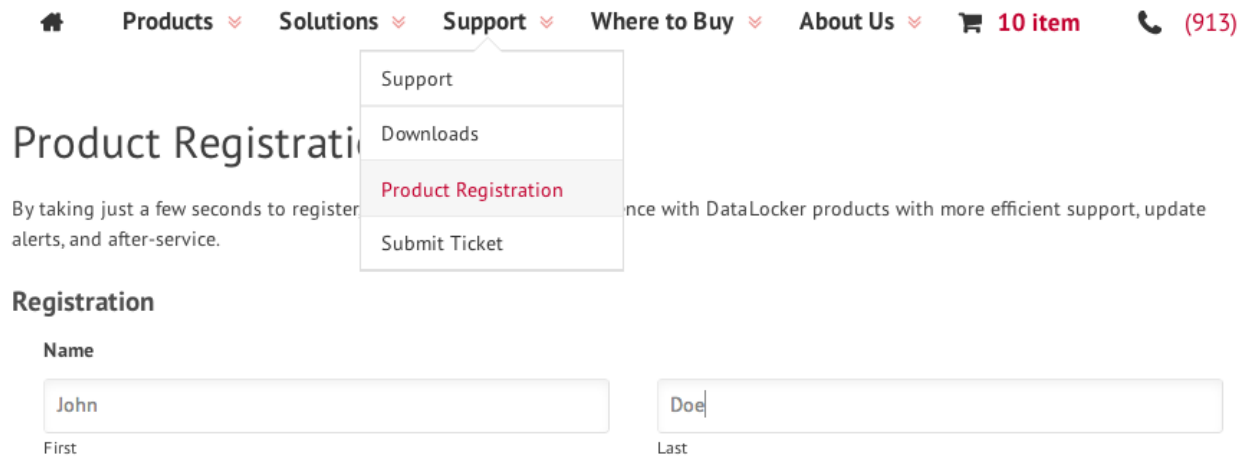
Products Solutions Support Where to Buy About Us 10 item (913)

Support
Downloads
Product Registration
Submit Ticket

Product Registratio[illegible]

By taking just a few seconds to register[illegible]nce with DataLocker products with more efficient support, update alerts, and after-service.

Registration

Name

John
First

Doe
Last